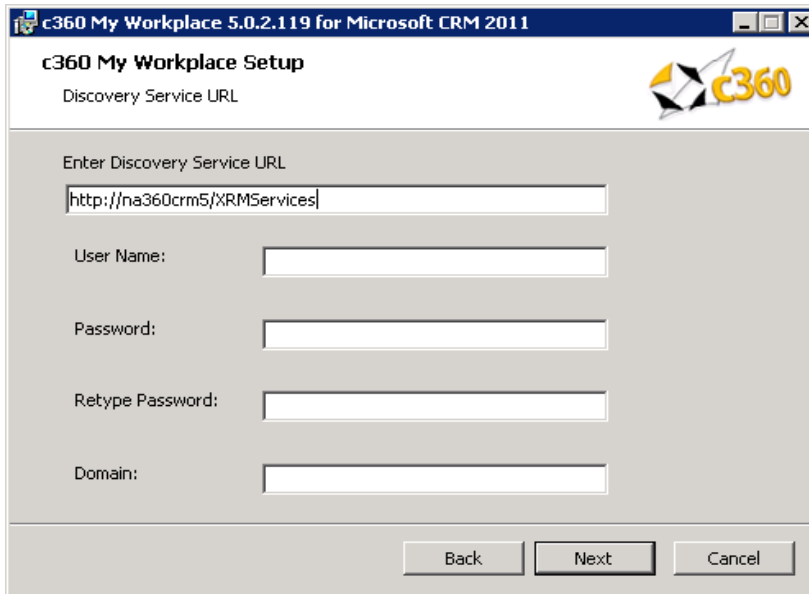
c360 My Workplace 5.0.2.119 for Microsoft CRM 2011

c360 My Workplace Setup

Discovery Service URL

c360

Enter Discovery Service URL

http://na360crm5/XRMServices

User Name:

Password:

Retype Password:

Domain:

Back Next Cancel